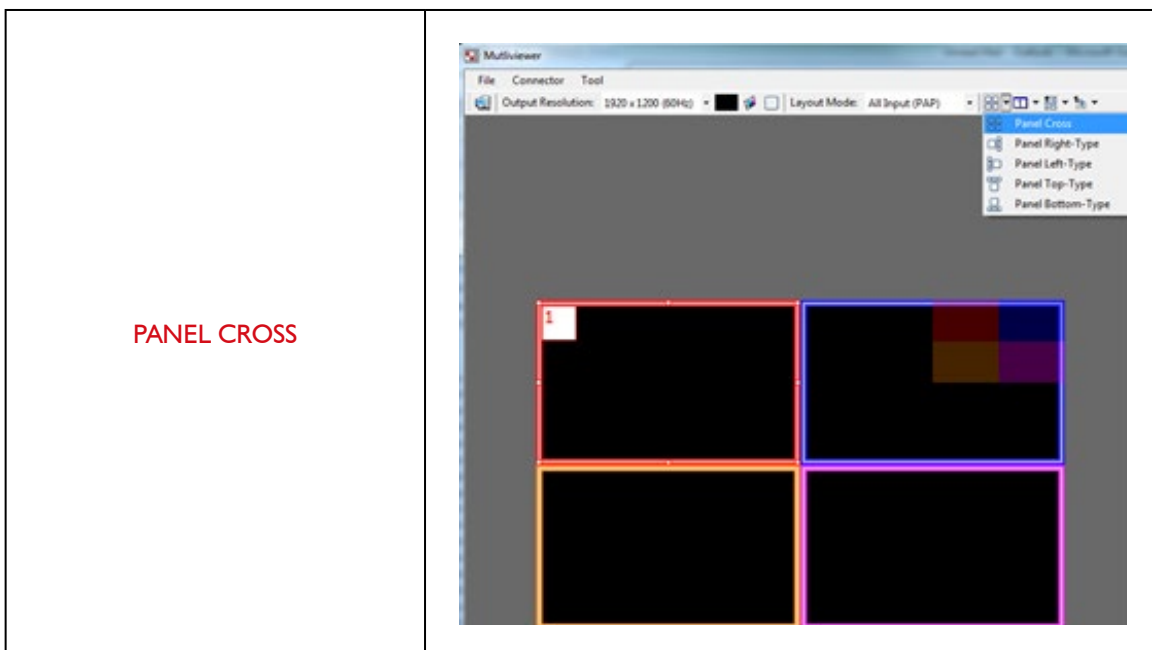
| PANEL CROSS | Multiviewer<br>File Connector Tool<br>Output Resolution: 1920 x 1200 (60Hz) Layout Mode: All Input (PAP)<br>Panel Cross<br>Panel Right-Type<br>Panel Left-Type<br>Panel Top-Type<br>Panel Bottom-Type<br>1 |
|---|---|